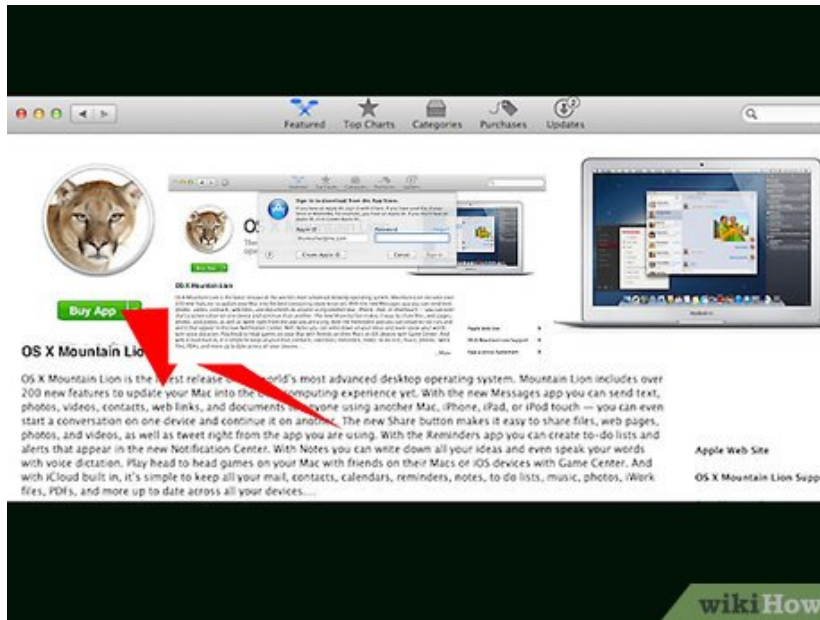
Featured Top Charts Categories Purchases Updates

Buy App

OS X Mountain Lio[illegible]

OS X Mountain Lion is the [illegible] release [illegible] world's most advanced desktop operating system. Mountain Lion includes over 200 new features to update your Mac into the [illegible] computing experience yet. With the new Messages app you can send text, photos, videos, contacts, web links, and documents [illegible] anyone using another Mac, iPhone, iPad, or iPod touch — you can even start a conversation on one device and continue it on another. The new Share button makes it easy to share files, web pages, photos, and videos, as well as tweet right from the app you are using. With the Reminders app you can create to-do lists and alerts that appear in the new Notification Center. With Notes you can write down all your ideas and even speak your words with voice dictation. Play head to head games on your Mac with friends on their Macs or iOS devices with Game Center. And with iCloud built in, it's simple to keep all your mail, contacts, calendars, reminders, notes, to do lists, music, photos, iWork files, PDFs, and more up to date across all your devices....

Apple Web Site

OS X Mountain Lion Supp

Sign in to download from the App Store.

Apple ID

Password

Create Apple ID

Cancel

Sign In

wikiHow